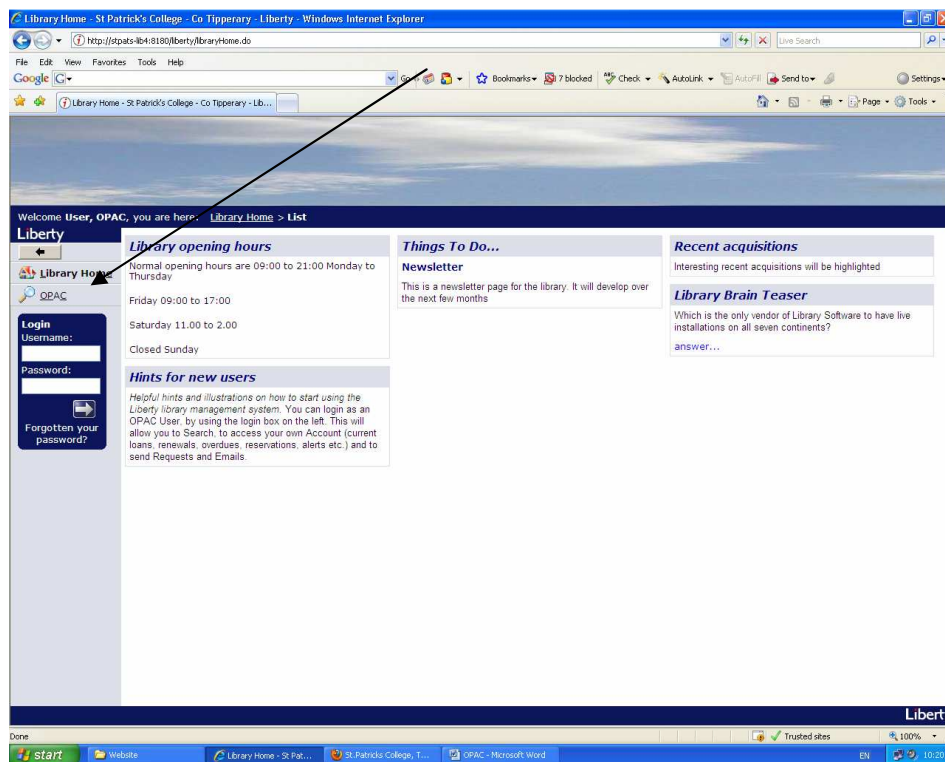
Library Home - St Patrick's College - Co Tipperary - Liberty - Windows Internet Explorer

http://stpats-lib4:8180/liberty/libraryHome.do

Live Search

File Edit View Favorites Tools Help

Google G

Go Bookmarks 7 blocked Check AutoLink AutoFill Send to Settings

Library Home - St Patrick's College - Co Tipperary - Lib...

Page Tools

Welcome User, OPAC, you are here: Library Home > List

Liberty

Library Home

OPAC

Login
Username:

Password:

Forgotten your password?

Library opening hours

Normal opening hours are 09:00 to 21:00 Monday to Thursday

Friday 09:00 to 17:00

Saturday 11.00 to 2.00

Closed Sunday

Hints for new users

Helpful hints and illustrations on how to start using the Liberty library management system. You can login as an OPAC User, by using the login box on the left. This will allow you to Search, to access your own Account (current loans, renewals, overdues, reservations, alerts etc.) and to send Requests and Emails.

Things To Do...

Newsletter

This is a newsletter page for the library. It will develop over the next few months

Recent acquisitions

Interesting recent acquisitions will be highlighted

Library Brain Teaser

Which is the only vendor of Library Software to have live installations on all seven continents?

answer...

Libert

Done

Trusted sites

100%

start Website Library Home - St Pat... St.Patricks College, T... OPAC - Microsoft Word EN 10:20